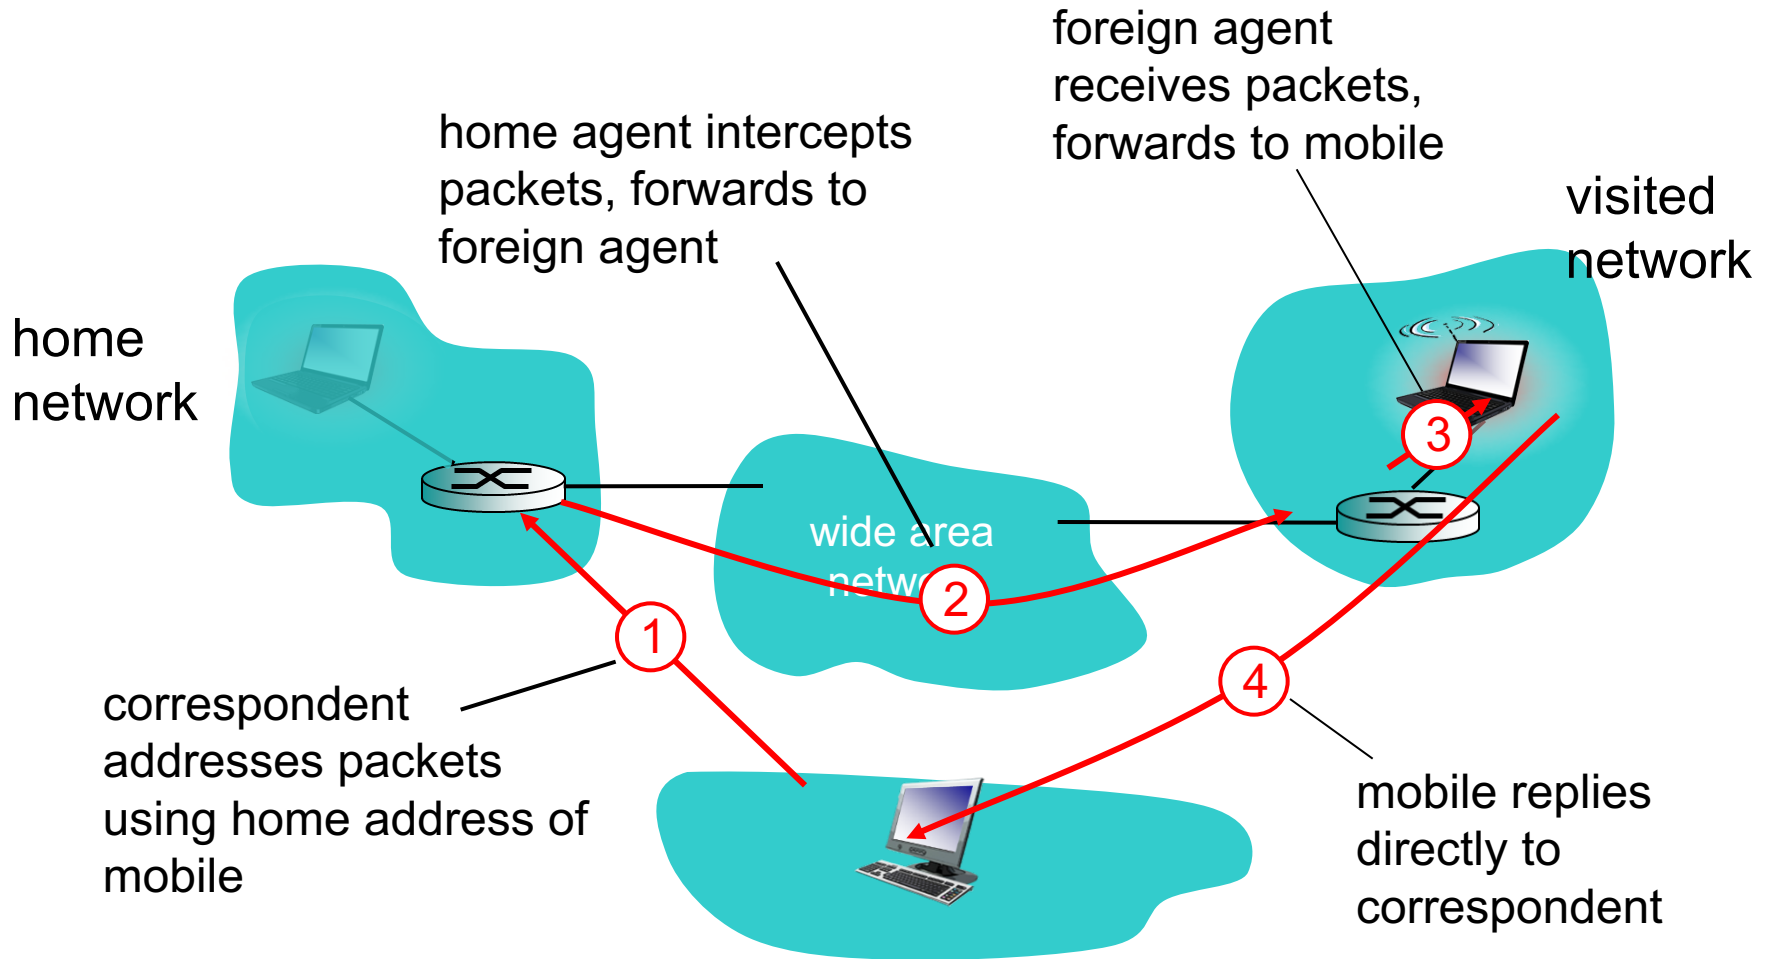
foreign agent receives packets, forwards to mobile

home agent intercepts packets, forwards to foreign agent

visited network

home network

wide area netw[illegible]

1

2

3

4

correspondent addresses packets using home address of mobile

mobile replies directly to correspondent